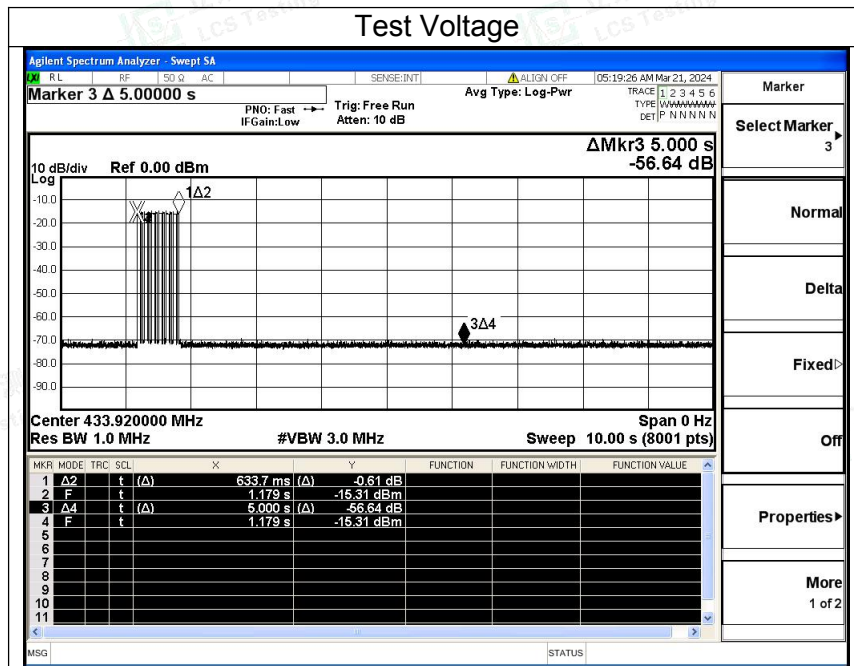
Test Voltage

Agilent Spectrum Analyzer - Swept SA

RL RF 50 Ω AC SENSE:INT ALIGN OFF 05:19:26 AM Mar 21, 2024

Marker 3 Δ 5.00000 s

PNO: Fast IFGain:Low Trig: Free Run Atten: 10 dB Avg Type: Log-Pwr TRACE 1 2 3 4 5 6 TYPE WWWWWW DET P N N N N N

ΔMkr3 5.000 s -56.64 dB

10 dB/div Ref 0.00 dBm
Log

-10.0
-20.0
-30.0
-40.0
-50.0
-60.0
-70.0
-80.0
-90.0

1Δ2
3Δ4

Center 433.920000 MHz Span 0 Hz
Res BW 1.0 MHz #VBW 3.0 MHz Sweep 10.00 s (8001 pts)

| MKR | MODE | TRC | SCL | X | Y | FUNCTION | FUNCTION WIDTH | FUNCTION VALUE |
|---|---|---|---|---|---|---|---|---|
| 1 | Δ2 | t | (Δ) | 633.7 ms | (Δ) -0.61 dB | | | |
| 2 | F | t | | 1.179 s | -15.31 dBm | | | |
| 3 | Δ4 | t | (Δ) | 5.000 s | (Δ) -56.64 dB | | | |
| 4 | F | t | | 1.179 s | -15.31 dBm | | | |
| 5 | | | | | | | | |
| 6 | | | | | | | | |
| 7 | | | | | | | | |
| 8 | | | | | | | | |
| 9 | | | | | | | | |
| 10 | | | | | | | | |
| 11 | | | | | | | | |

MSG STATUS

Marker
Select Marker 3
Normal
Delta
Fixed
Off
Properties
More 1 of 2